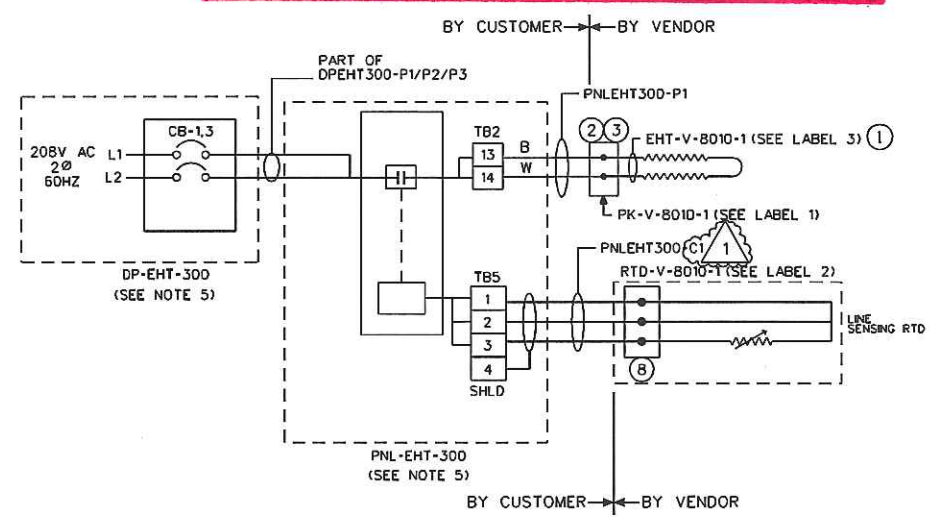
BY CUSTOMER BY VENDOR

PART OF DPEHT300-P1/P2/P3

PNLEHT300-P1

208V AC 2Ø 60HZ

L1

L2

CB-1,3

TB2

13

14

B

W

2 3

EHT-V-8010-1 (SEE LABEL 3) 1

PK-V-8010-1 (SEE LABEL 1)

PNLEHT300-C1 1

RTD-V-8010-1 (SEE LABEL 2)

DP-EHT-300 (SEE NOTE 5)

TB5

1

2

3

4

SHLD

8

LINE SENSING RTD

PNL-EHT-300 (SEE NOTE 5)

BY CUSTOMER BY VENDOR